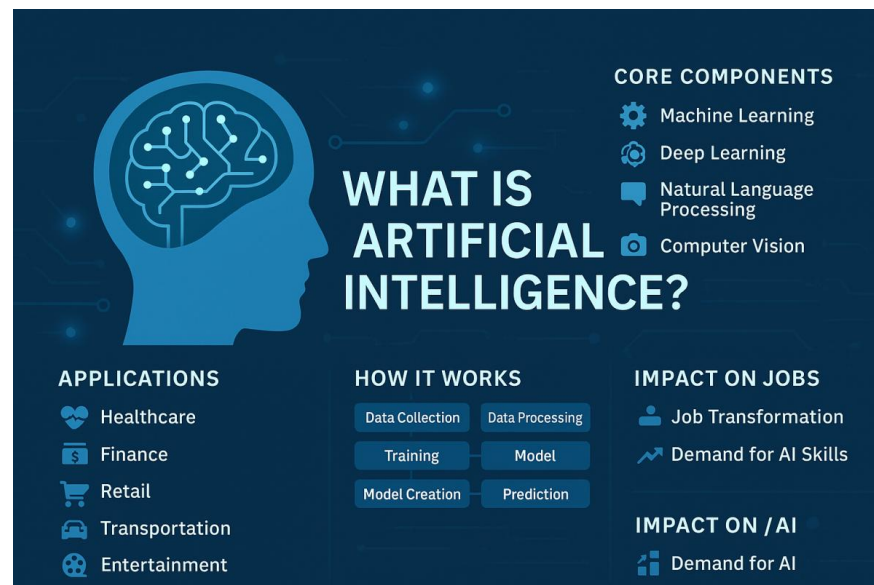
WHAT IS ARTIFICIAL INTELLIGENCE?

CORE COMPONENTS

Machine Learning

Deep Learning

Natural Language Processing

Computer Vision

APPLICATIONS

Healthcare

Finance

Retail

Transportation

Entertainment

HOW IT WORKS

Data Collection

Data Processing

Training

Model

Model Creation

Prediction

IMPACT ON JOBS

Job Transformation

Demand for AI Skills

IMPACT ON /AI

Demand for AI